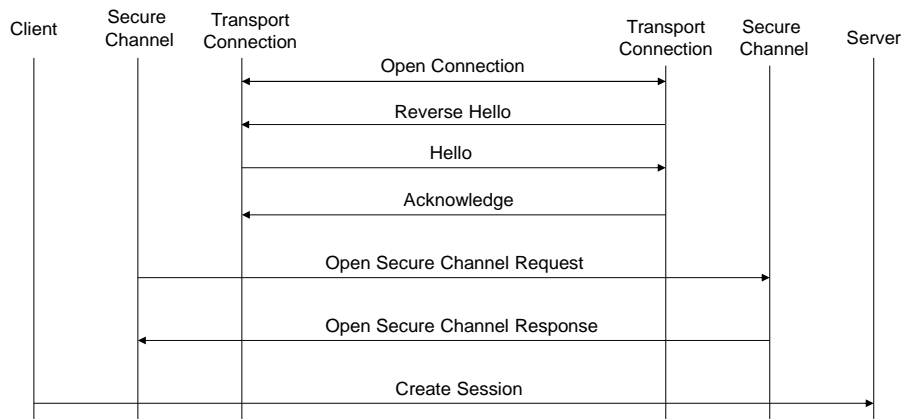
Client

Secure Channel

Transport Connection

Transport Connection

Secure Channel

Server

Open Connection

Reverse Hello

Hello

Acknowledge

Open Secure Channel Request

Open Secure Channel Response

Create Session